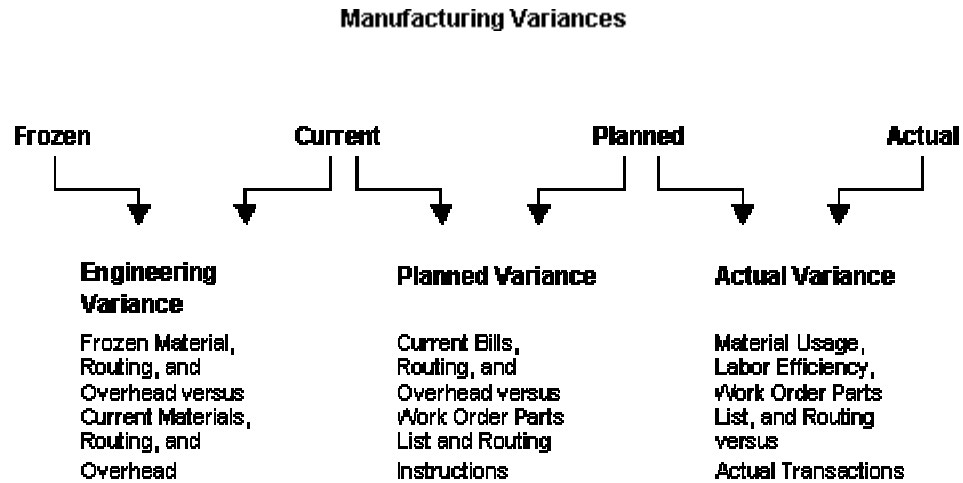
Manufacturing Variances

Frozen

Current

Planned

Actual

Engineering Variance

Frozen Material, Routing, and Overhead versus Current Materials, Routing, and Overhead

Planned Variance

Current Bills, Routing, and Overhead versus Work Order Parts List and Routing Instructions

Actual Variance

Material Usage, Labor Efficiency, Work Order Parts List, and Routing versus Actual Transactions